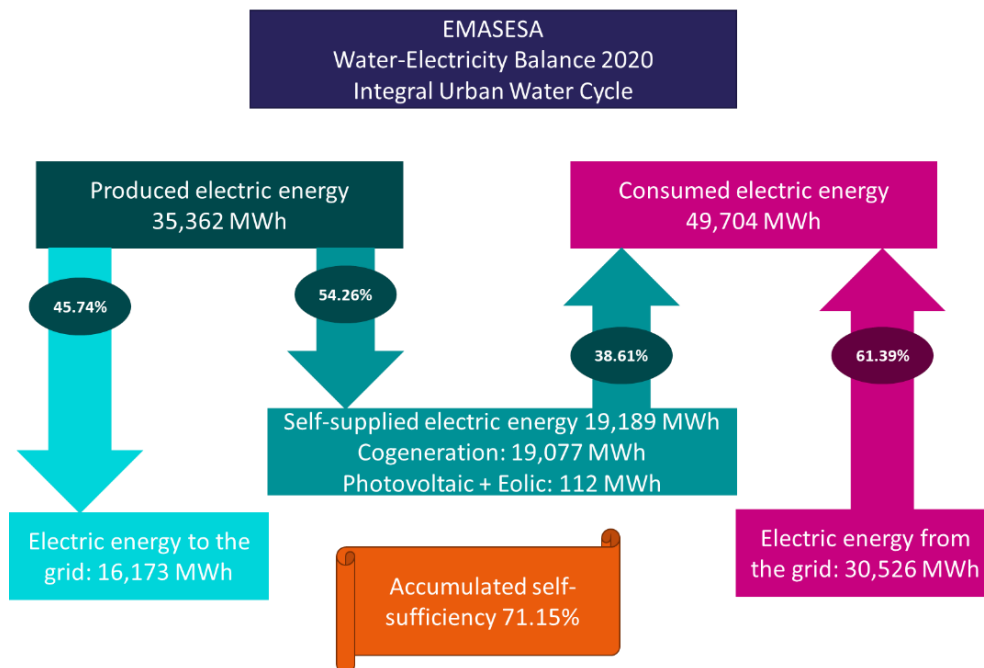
EMASESA
Water-Electricity Balance 2020
Integral Urban Water Cycle

Produced electric energy
35,362 MWh

Consumed electric energy
49,704 MWh

45.74%

54.26%

38.61%

61.39%

Self-supplied electric energy 19,189 MWh
Cogeneration: 19,077 MWh
Photovoltaic + Eolic: 112 MWh

Electric energy to the grid: 16,173 MWh

Accumulated self-sufficiency 71.15%

Electric energy from the grid: 30,526 MWh